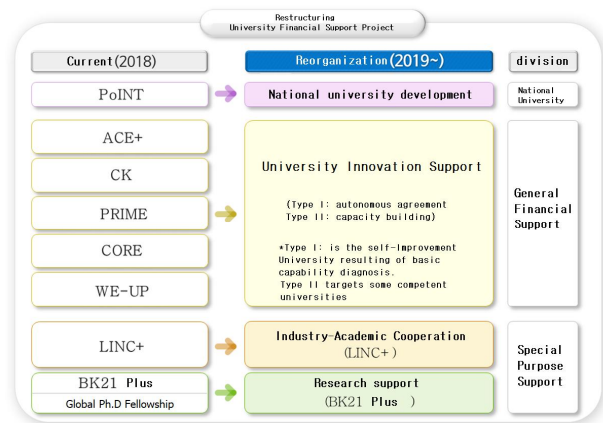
Restructuring
University Financial Support Project

Current(2018)

Reorganization(2019~)

division

PoINT

National university development

National University

ACE+

CK

PRIME

CORE

WE-UP

University Innovation Support

(Type I: autonomous agreement
Type II: capacity building)

*Type I: is the self-Improvement University resulting of basic capability diagnosis.
Type II targets some competent universities

General Financial Support

LINC+

Industry-Academic Cooperation
(LINC+)

BK21 Plus

Global Ph.D Fellowship

Research support
(BK21 Plus )

Special Purpose Support